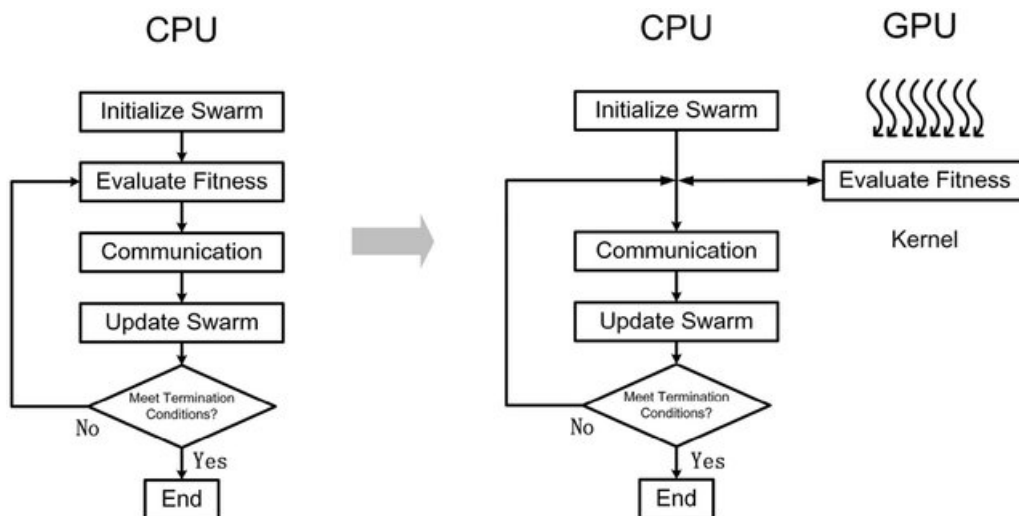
CPU

Initialize Swarm

Evaluate Fitness

Communication

Update Swarm

Meet Termination Conditions?

No

Yes

End

CPU

GPU

Initialize Swarm

Evaluate Fitness

Kernel

Communication

Update Swarm

Meet Termination Conditions?

No

Yes

End